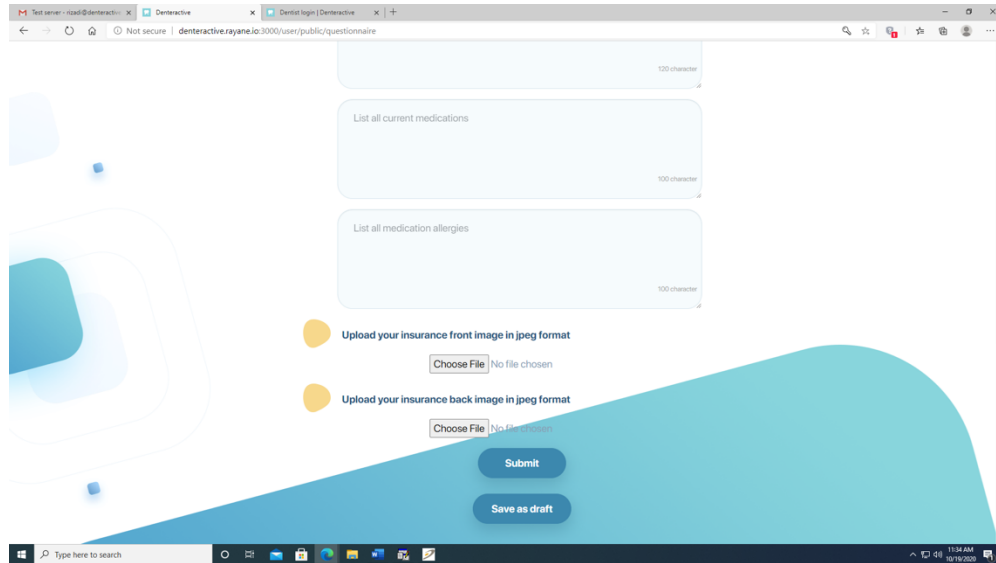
Test server - rizadi@denteractive ×
Denteractive ×
Dentist login | Denteractive ×
+

Not secure | denteractive.rayane.io:3000/user/public/questionnaire

120 character

List all current medications

100 character

List all medication allergies

100 character

Upload your insurance front image in jpeg format

Choose File No file chosen

Upload your insurance back image in jpeg format

Choose File No file chosen

Submit

Save as draft

Type here to search

11:34 AM
10/19/2020